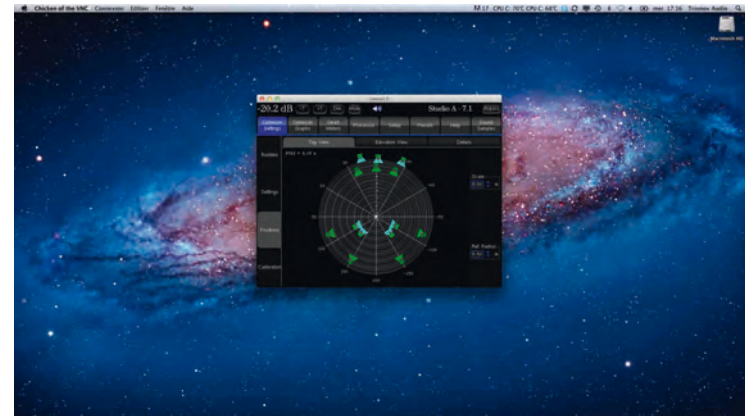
Chicken of the VNC Connexion Edition Fenêtre Aide

mer. 17:36 Trinnov Audio

Macintosh HD

-20.2 dB

Studio A - 7.1

Top View

Elevation View

Details

Routers

Settings

Positions

Calibration

Zoom

Ref. Radius

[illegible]